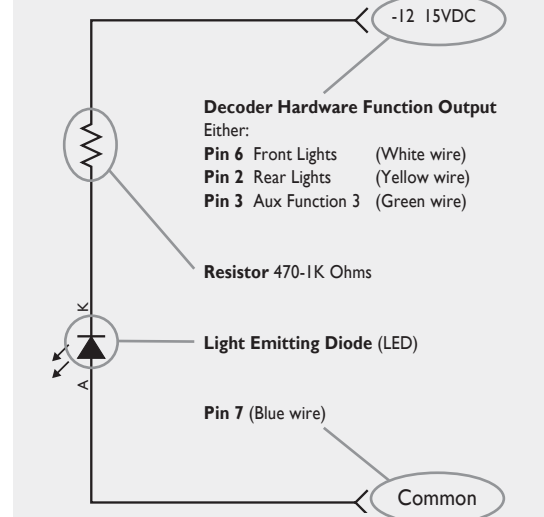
-12 15VDC

**Decoder Hardware Function Output**
Either:
**Pin 6** Front Lights (White wire)
**Pin 2** Rear Lights (Yellow wire)
**Pin 3** Aux Function 3 (Green wire)

**Resistor** 470-1K Ohms

K

**Light Emitting Diode** (LED)

A

**Pin 7** (Blue wire)

Common